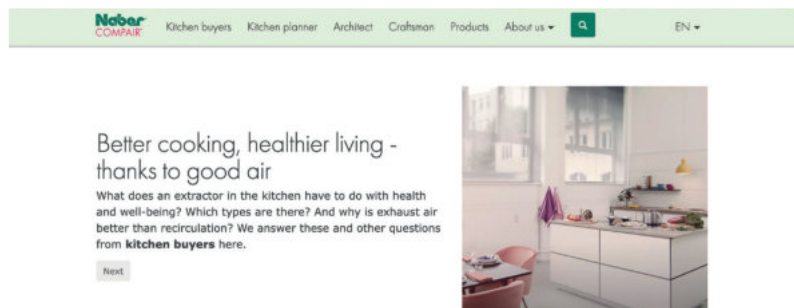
Naber COMPAIR Kitchen buyers Kitchen planner Architect Craftsman Products About us ▾ EN ▾

Better cooking, healthier living - thanks to good air

What does an extractor in the kitchen have to do with health and well-being? Which types are there? And why is exhaust air better than recirculation? We answer these and other questions from **kitchen buyers** here.

Next